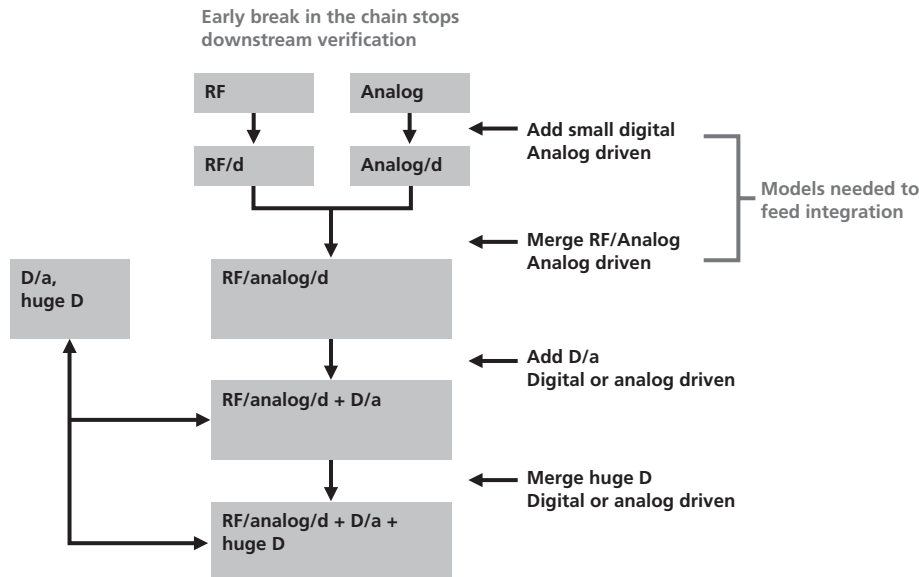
Early break in the chain stops downstream verification

RF

Analog

Add small digital
Analog driven

RF/d

Analog/d

Models needed to feed integration

Merge RF/Analog
Analog driven

D/a,
huge D

RF/analog/d

Add D/a
Digital or analog driven

RF/analog/d + D/a

Merge huge D
Digital or analog driven

RF/analog/d + D/a + huge D